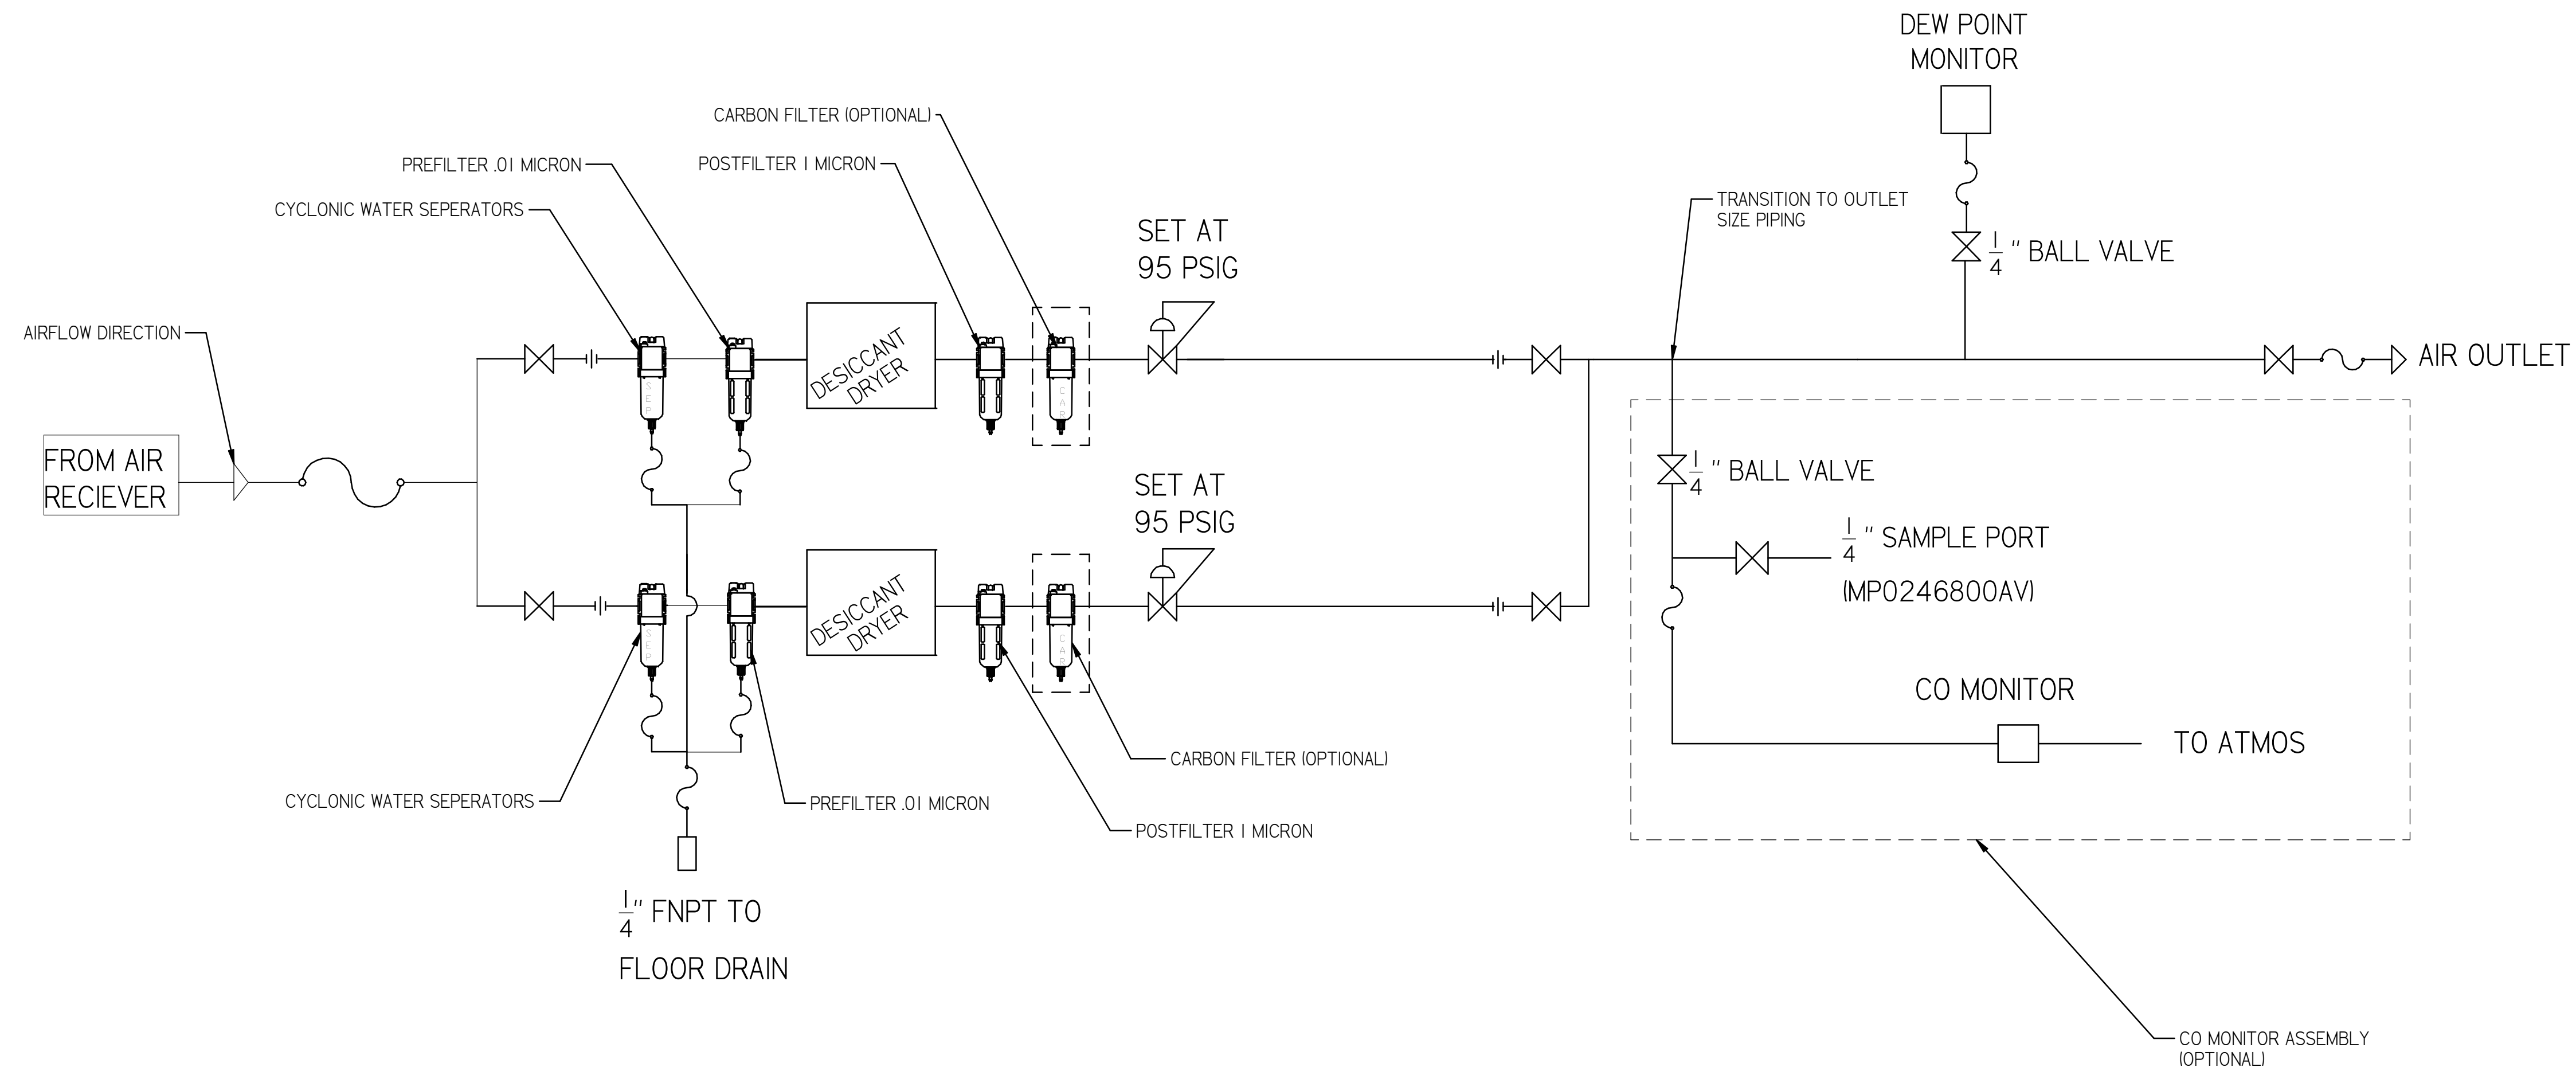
DEW POINT MONITOR

CARBON FILTER (OPTIONAL)

PREFILTER .01 MICRON

POSTFILTER 1 MICRON

CYCLONIC WATER SEPERATORS

TRANSITION TO OUTLET SIZE PIPING

$\frac{1}{4}$ " BALL VALVE

SET AT 95 PSIG

AIRFLOW DIRECTION

DESICCANT DRYER

AIR OUTLET

FROM AIR RECIEVER

$\frac{1}{4}$ " BALL VALVE

SET AT 95 PSIG

$\frac{1}{4}$ " SAMPLE PORT

(MP0246800AV)

DESICCANT DRYER

CO MONITOR

TO ATMOS

CARBON FILTER (OPTIONAL)

CYCLONIC WATER SEPERATORS

PREFILTER .01 MICRON

POSTFILTER 1 MICRON

$\frac{1}{4}$" FNPT TO

FLOOR DRAIN

CO MONITOR ASSEMBLY (OPTIONAL)